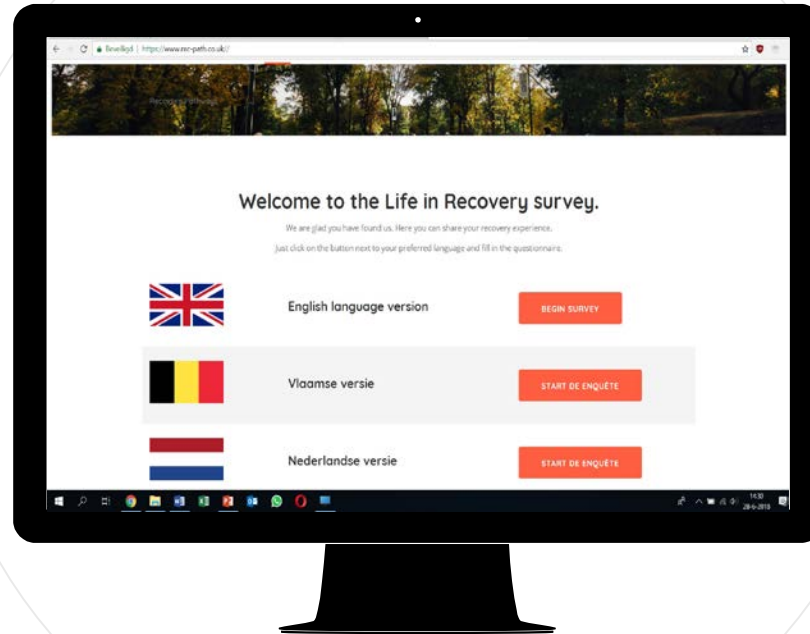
Beveiligd | https://www.rec-path.co.uk//

Welcome to the Life in Recovery survey.

We are glad you have found us. Here you can share your recovery experience.

Just click on the button next to your preferred language and fill in the questionnaire.

English language version

BEGIN SURVEY

Vlaamse versie

START DE ENQUÊTE

Nederlandse versie

START DE ENQUÊTE

14:30
28-6-2018